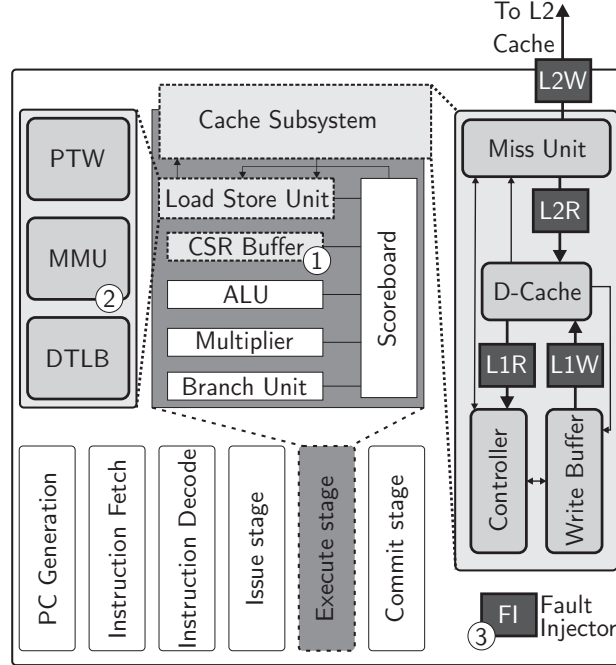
To L2
Cache
L2W
Cache Subsystem
PTW
MMU
2
DTLB
Load Store Unit
CSR Buffer
1
ALU
Multiplier
Branch Unit
Scoreboard
Miss Unit
L2R
D-Cache
L1R
L1W
Controller
Write Buffer
PC Generation
Instruction Fetch
Instruction Decode
Issue stage
Execute stage
Commit stage
FI
3
Fault
Injector